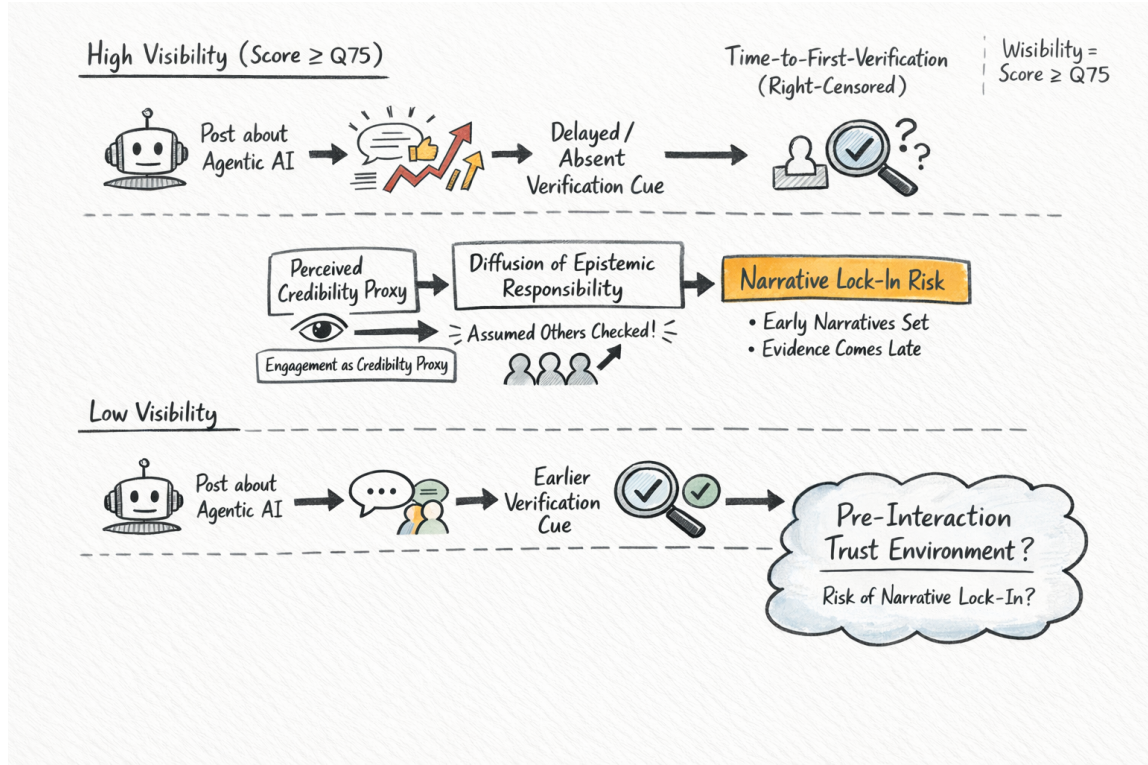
High Visibility (Score $\geq$ Q75)

Time-to-First-Verification (Right-Censored)

Wisibility = Score $\geq$ Q75

Post about Agentic AI

Delayed / Absent Verification Cue

Perceived Credibility Proxy

Diffusion of Epistemic Responsibility

Narrative Lock-In Risk

Assumed Others Checked!

Engagement as Credibilty Proxy

• Early Narratives Set
• Evidence Comes Late

Low Visibility

Post about Agentic AI

Earlier Verification Cue

Pre-Interaction Trust Environment?

Risk of Narrative Lock-In?